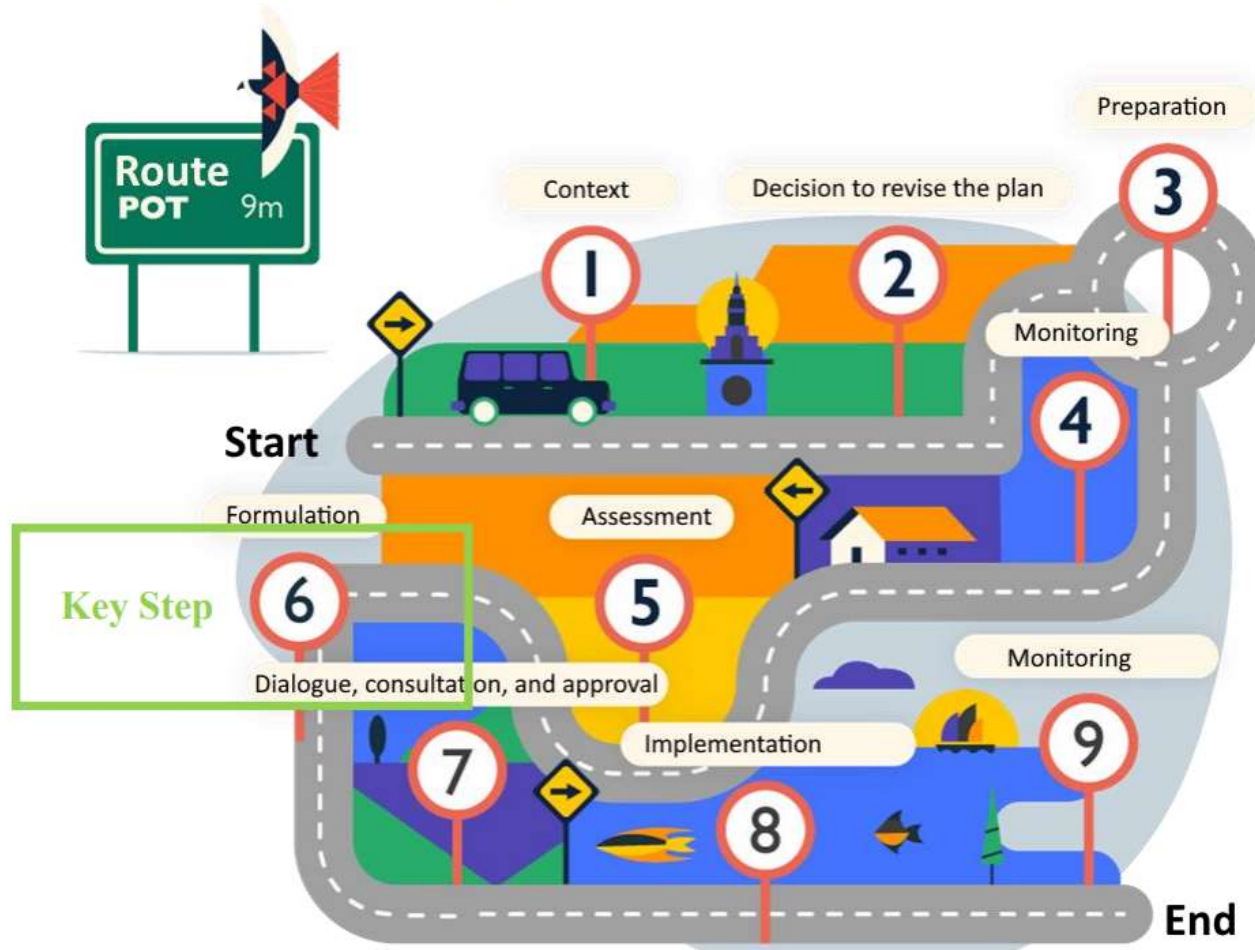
Route
POT 9m

Preparation

Context

Decision to revise the plan

1

2

3

Monitoring

Start

4

Formulation

Assessment

Key Step

6

5

Monitoring

Dialogue, consultat on, and approval

Implementation

7

9

8

End